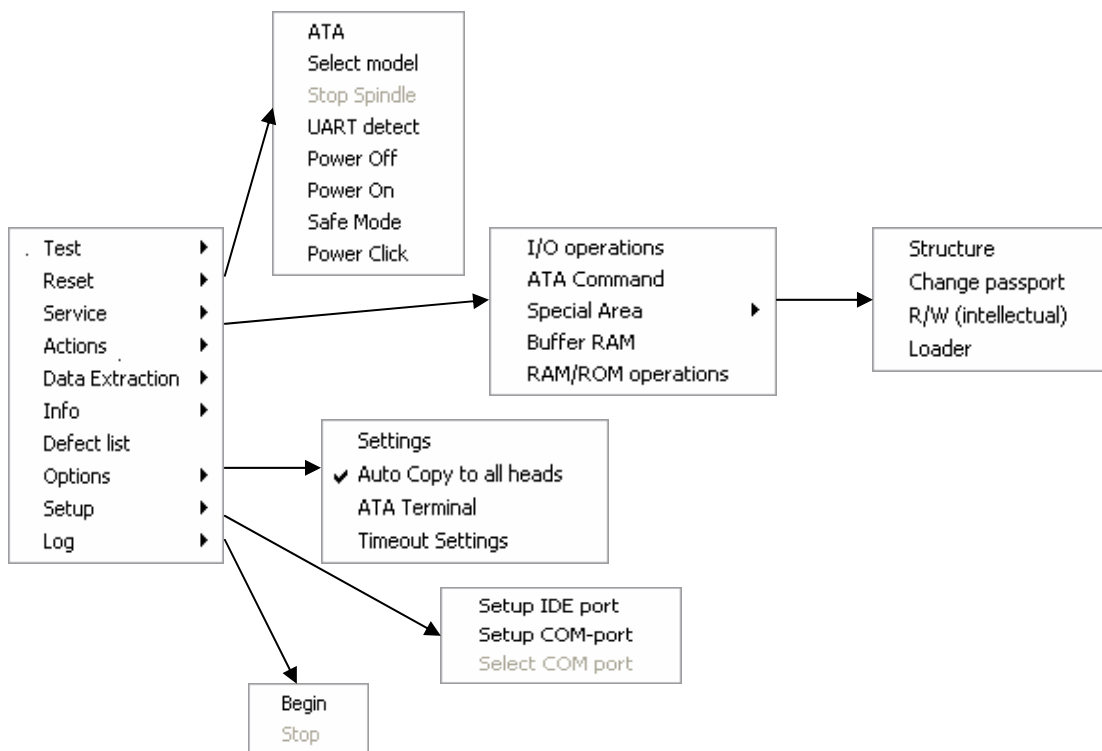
ATA
Select model
Stop Spindle
UART detect
Power Off
Power On
Safe Mode
Power Click

Test
Reset
Service
Actions
Data Extraction
Info
Defect list
Options
Setup
Log

I/O operations
ATA Command
Special Area
Buffer RAM
RAM/ROM operations

Structure
Change passport
R/W (intellectual)
Loader

Settings
✔ Auto Copy to all heads
ATA Terminal
Timeout Settings

Setup IDE port
Setup COM-port
Select COM port

Begin
Stop